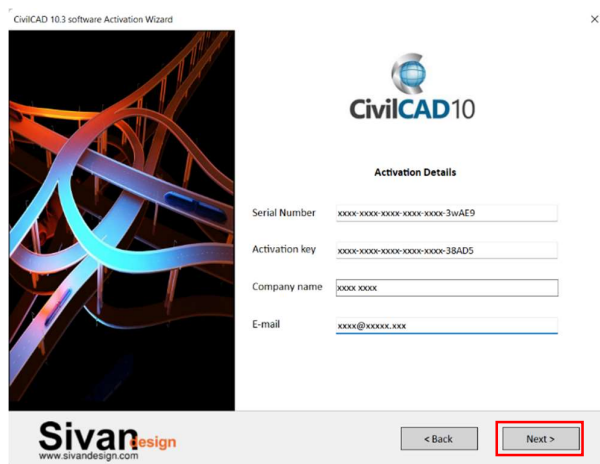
CivilCAD 10.3 software Activation Wizard

×

CivilCAD10

Activation Details

Serial Number xxxx-xxxx-xxxx-xxxx-xxxx-3wAE9

Activation key xxxx-xxxx-xxxx-xxxx-xxxx-38AD5

Company name xxxx xxxx

E-mail xxxx@xxxxx.xxx

Sivan design
www.sivandesign.com

< Back

Next >